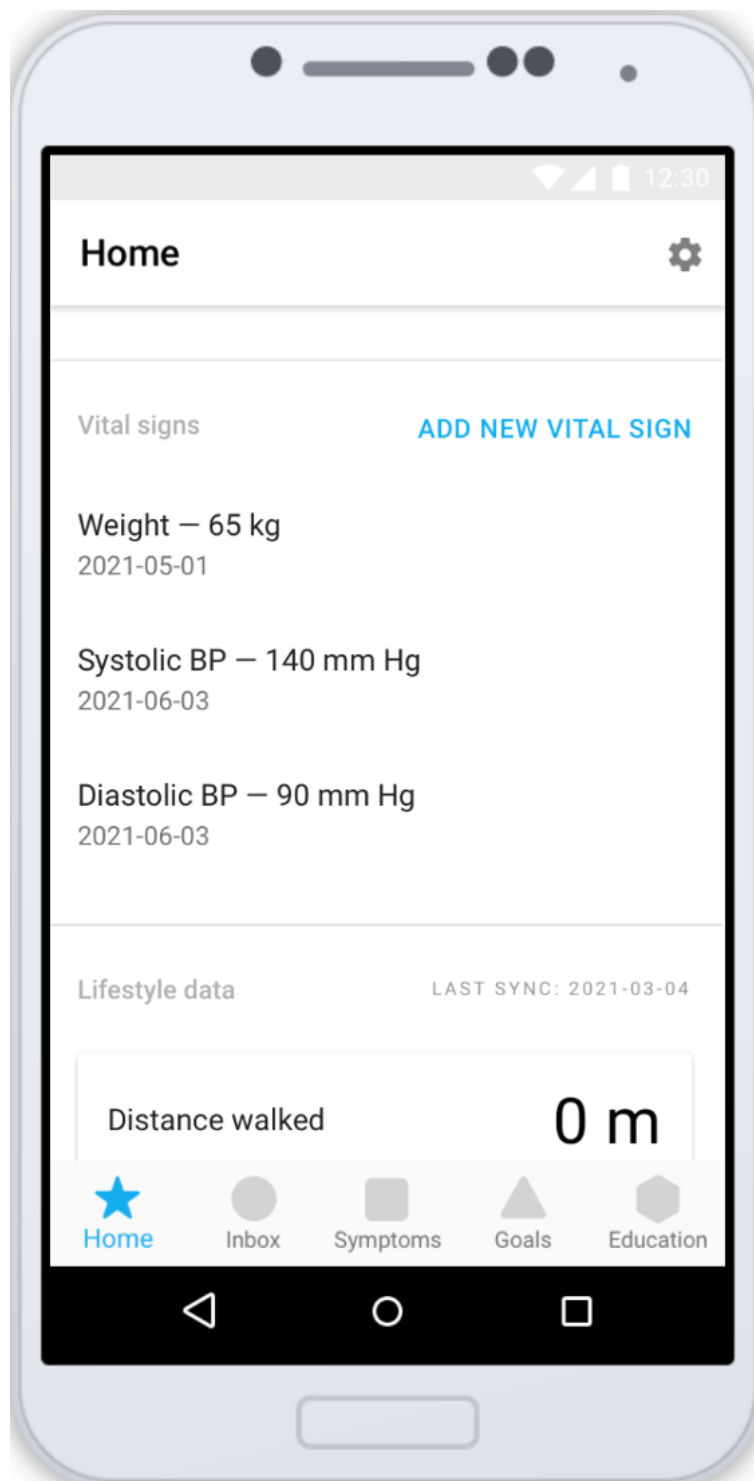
12:30

Home

Vital signs

ADD NEW VITAL SIGN

Weight — 65 kg
2021-05-01

Systolic BP — 140 mm Hg
2021-06-03

Diastolic BP — 90 mm Hg
2021-06-03

Lifestyle data

LAST SYNC: 2021-03-04

Distance walked

0 m

Home Inbox Symptoms Goals Education